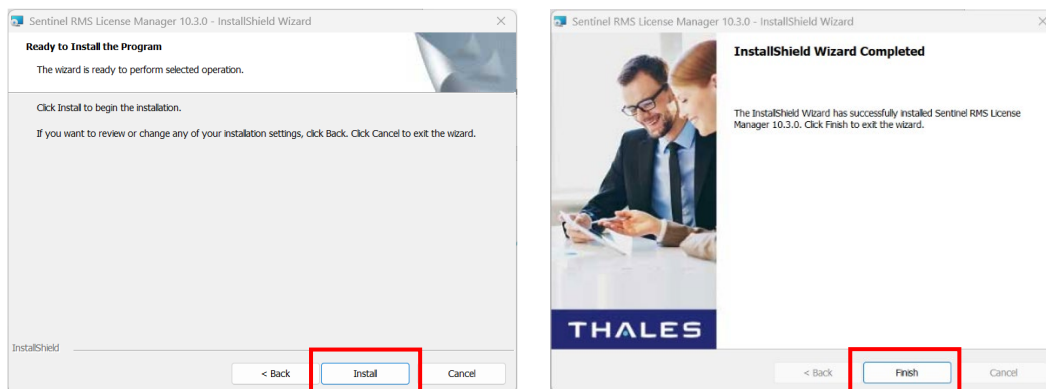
Sentinel RMS License Manager 10.3.0 - InstallShield Wizard

Ready to Install the Program

The wizard is ready to perform selected operation.

Click Install to begin the installation.

If you want to review or change any of your installation settings, click Back. Click Cancel to exit the wizard.

InstallShield

< Back

Install

Cancel

Sentinel RMS License Manager 10.3.0 - InstallShield Wizard

InstallShield Wizard Completed

The InstallShield Wizard has successfully installed Sentinel RMS License Manager 10.3.0. Click Finish to exit the wizard.

THALES

< Back

Finish

Cancel